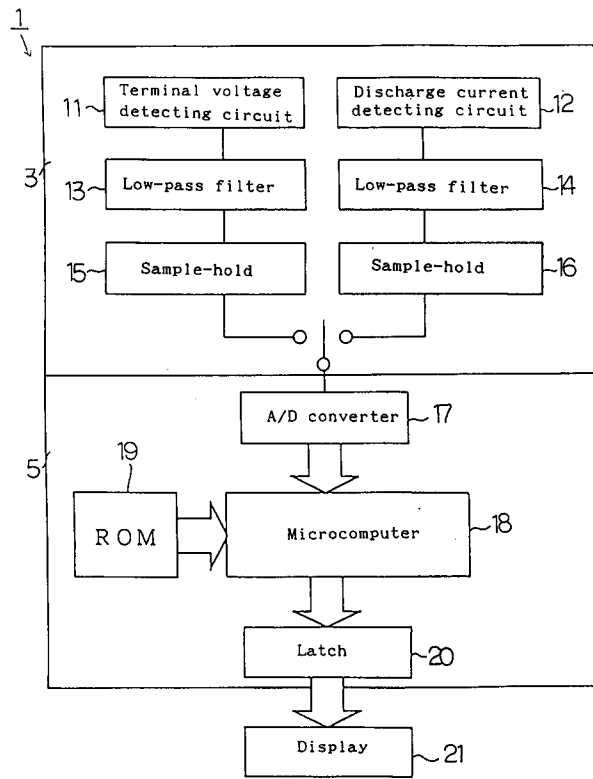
1

11 Terminal voltage detecting circuit

Discharge current detecting circuit 12

3

13 Low-pass filter

Low-pass filter 14

15 Sample-hold

Sample-hold 16

A/D converter 17

5

19

ROM

Microcomputer 18

Latch 20

Display 21